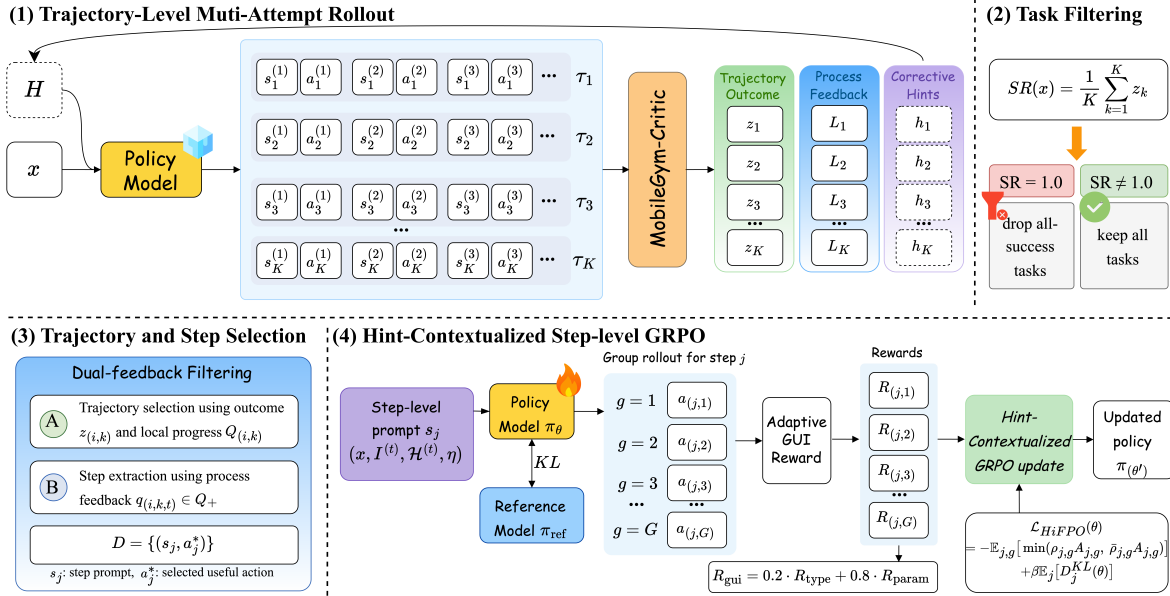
(1) Trajectory-Level Muti-Attempt Rollout

$H$

$x$

Policy Model

$s_1^{(1)}$ $a_1^{(1)}$ $s_1^{(2)}$ $a_1^{(2)}$ $s_1^{(3)}$ $a_1^{(3)}$ ••• $\tau_1$

$s_2^{(1)}$ $a_2^{(1)}$ $s_2^{(2)}$ $a_2^{(2)}$ $s_2^{(3)}$ $a_2^{(3)}$ ••• $\tau_2$

$s_3^{(1)}$ $a_3^{(1)}$ $s_3^{(2)}$ $a_3^{(2)}$ $s_3^{(3)}$ $a_3^{(3)}$ ••• $\tau_3$

•••

$s_K^{(1)}$ $a_K^{(1)}$ $s_K^{(2)}$ $a_K^{(2)}$ $s_K^{(3)}$ $a_K^{(3)}$ ••• $\tau_K$

MobileGym-Critic

Trajectory Outcome

$z_1$ $z_2$ $z_3$ ••• $z_K$

Process Feedback

$L_1$ $L_2$ $L_3$ ••• $L_K$

Corrective Hints

$h_1$ $h_2$ $h_3$ ••• $h_K$

(2) Task Filtering

$SR(x) = \frac{1}{K}\sum_{k=1}^{K} z_k$

SR = 1.0

SR ≠ 1.0

drop all-success tasks

keep all tasks

(3) Trajectory and Step Selection

Dual-feedback Filtering

A Trajectory selection using outcome $z_{(i,k)}$ and local progress $Q_{(i,k)}$

B Step extraction using process feedback $q_{(i,k,t)} \in Q_+$

$D = \{(s_j, a_j^*)\}$

$s_j$: step prompt, $a_j^*$: selected useful action

(4) Hint-Contextualized Step-level GRPO

Step-level prompt $s_j$ $(x, I^{(t)}, \mathcal{H}^{(t)}, \eta)$

Policy Model $\pi_\theta$

$KL$

Reference Model $\pi_{\text{ref}}$

Group rollout for step $j$

$g=1$ $a_{(j,1)}$

$g=2$ $a_{(j,2)}$

$g=3$ $a_{(j,3)}$

••• •••

$g=G$ $a_{(j,G)}$

Adaptive GUI Reward

Rewards

$R_{(j,1)}$

$R_{(j,2)}$

$R_{(j,3)}$

•••

$R_{(j,G)}$

$R_{\text{gui}} = 0.2 \cdot R_{\text{type}} + 0.8 \cdot R_{\text{param}}$

Hint-Contextualized GRPO update

Updated policy $\pi_{(\theta')}$

$\mathcal{L}_{HiFPO}(\theta) = -\mathbb{E}_{j,g}\left[\min(\rho_{j,g}A_{j,g},\ \bar{\rho}_{j,g}A_{j,g})\right] + \beta\mathbb{E}_j\left[D_j^{KL}(\theta)\right]$